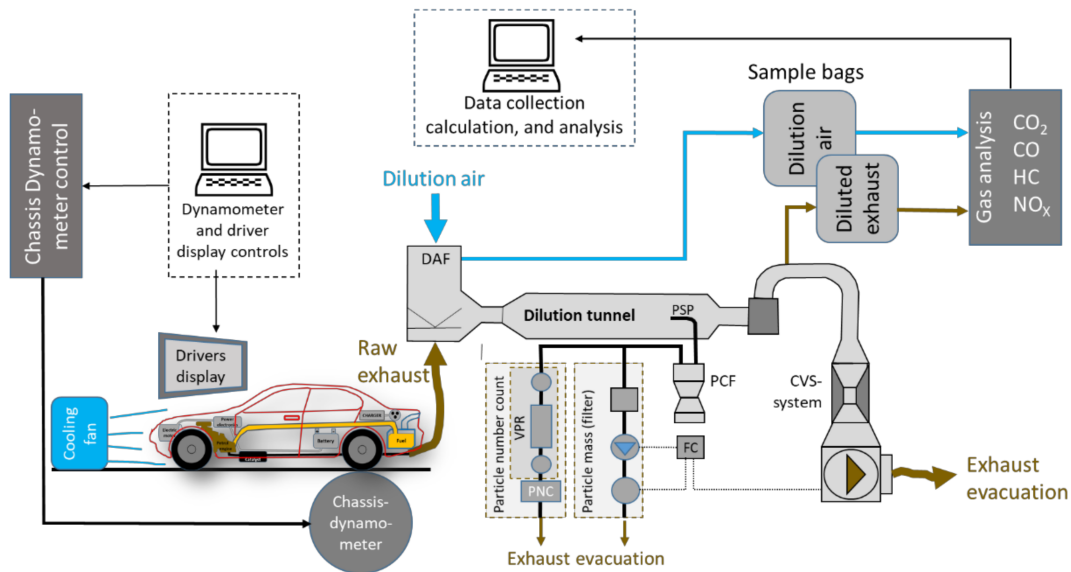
Data collection calculation, and analysis

Sample bags

Dilution air

Diluted exhaust

Gas analysis

$CO_2$
CO
HC
$NO_X$

Chassis Dynamometer control

Dynamometer and driver display controls

Dilution air

DAF

Dilution tunnel

PSP

Drivers display

Raw exhaust

Cooling fan

Battery

Fuel

Particle number count

VPR

PNC

Particle mass (filter)

PCF

FC

CVS-system

Exhaust evacuation

Chassis-dynamometer

Exhaust evacuation